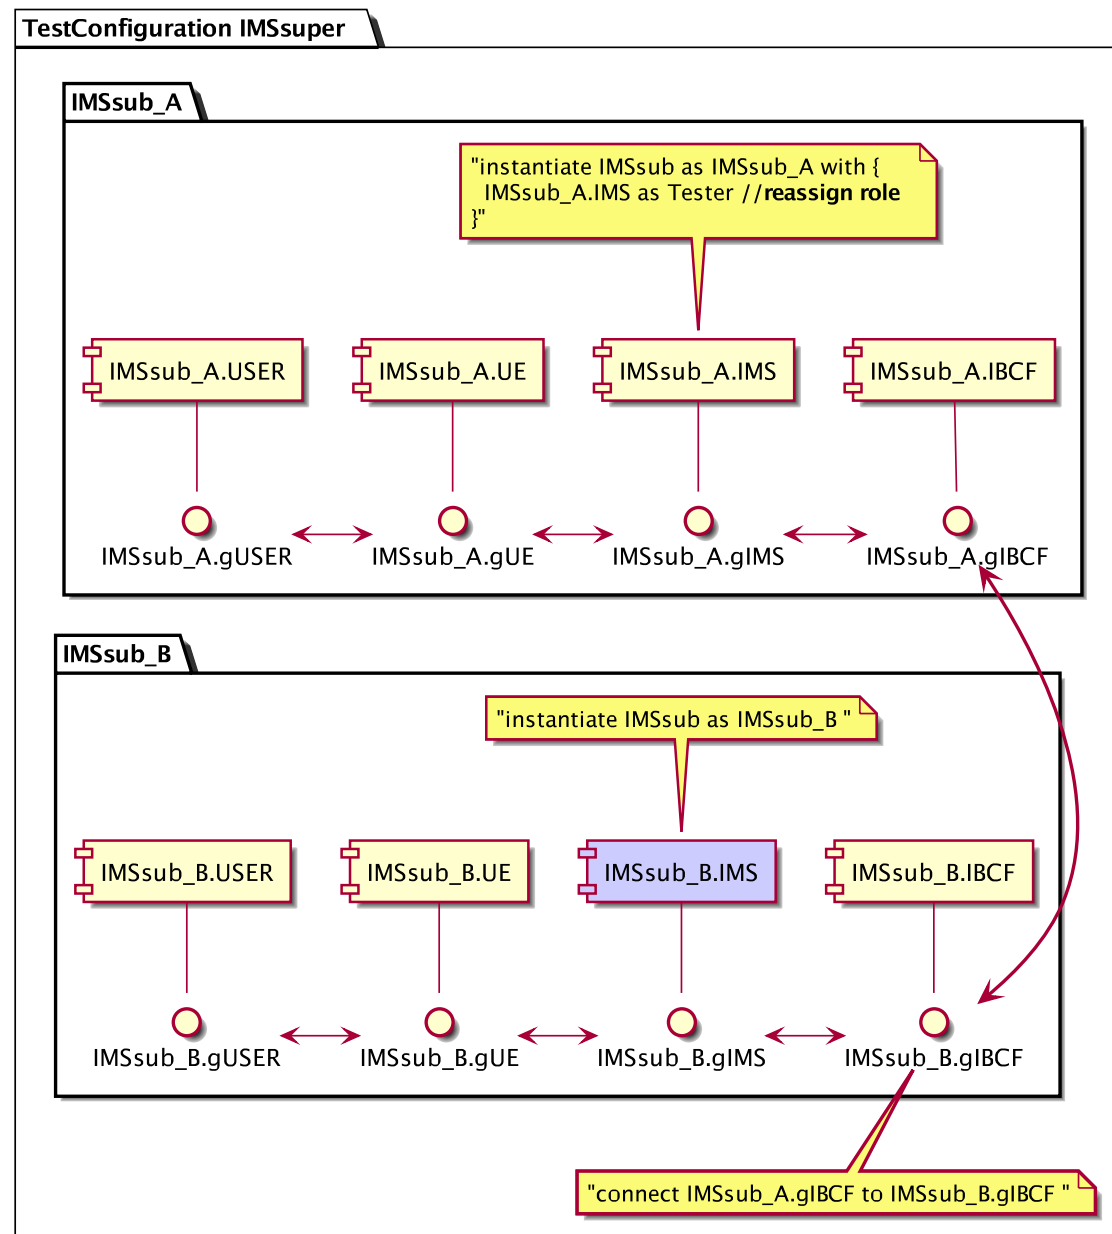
TestConfiguration IMSsuper

IMSsub_A

"instantiate IMSsub as IMSsub_A with {
IMSsub_A.IMS as Tester //**reassign role**
}"

IMSsub_A.USER

IMSsub_A.UE

IMSsub_A.IMS

IMSsub_A.IBCF

IMSsub_A.gUSER

IMSsub_A.gUE

IMSsub_A.gIMS

IMSsub_A.gIBCF

IMSsub_B

"instantiate IMSsub as IMSsub_B "

IMSsub_B.USER

IMSsub_B.UE

IMSsub_B.IMS

IMSsub_B.IBCF

IMSsub_B.gUSER

IMSsub_B.gUE

IMSsub_B.gIMS

IMSsub_B.gIBCF

"connect IMSsub_A.gIBCF to IMSsub_B.gIBCF "